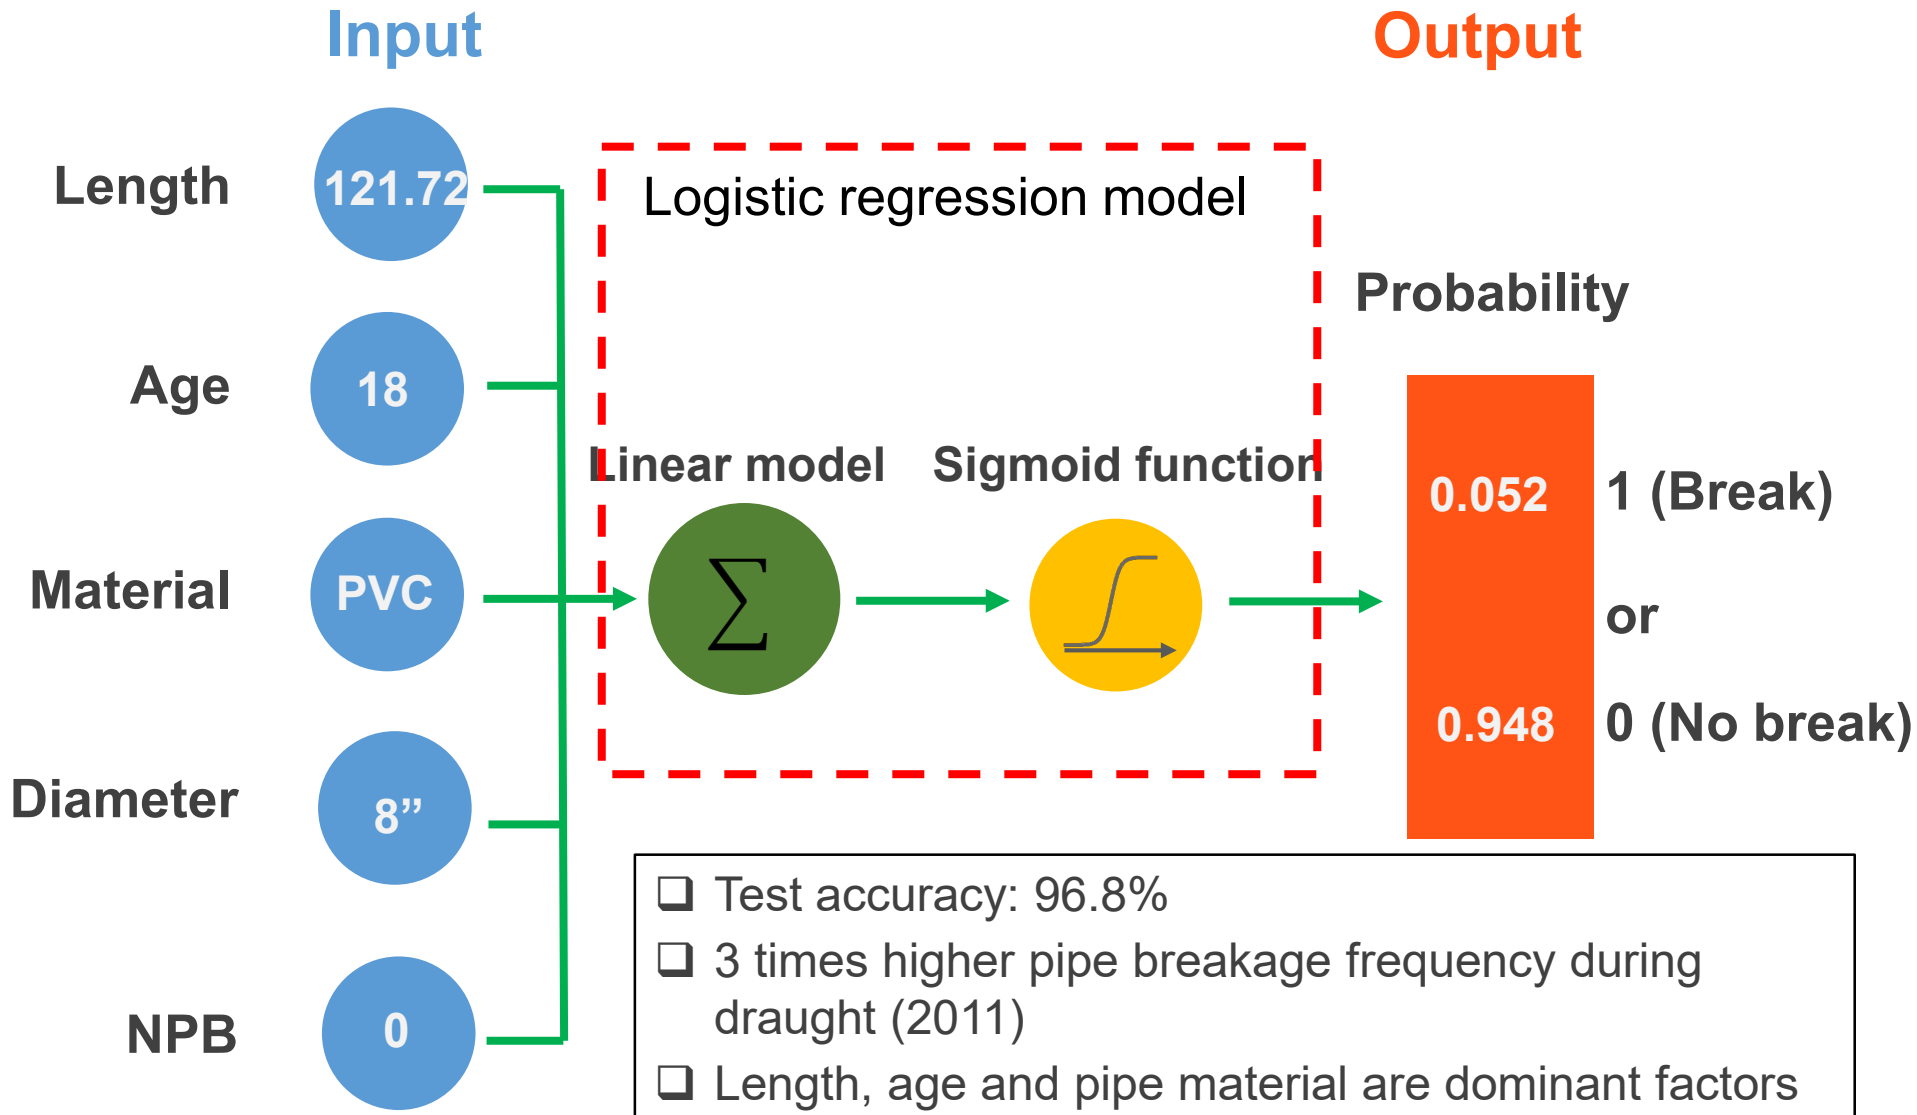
Input

Output

Length 121.72

Age 18

Material PVC

Diameter 8”

NPB 0

Logistic regression model

Linear model

Sigmoid function

$\sum$

Probability

0.052

1 (Break)

or

0.948

0 (No break)

❑ Test accuracy: 96.8%

❑ 3 times higher pipe breakage frequency during draught (2011)

❑ Length, age and pipe material are dominant factors